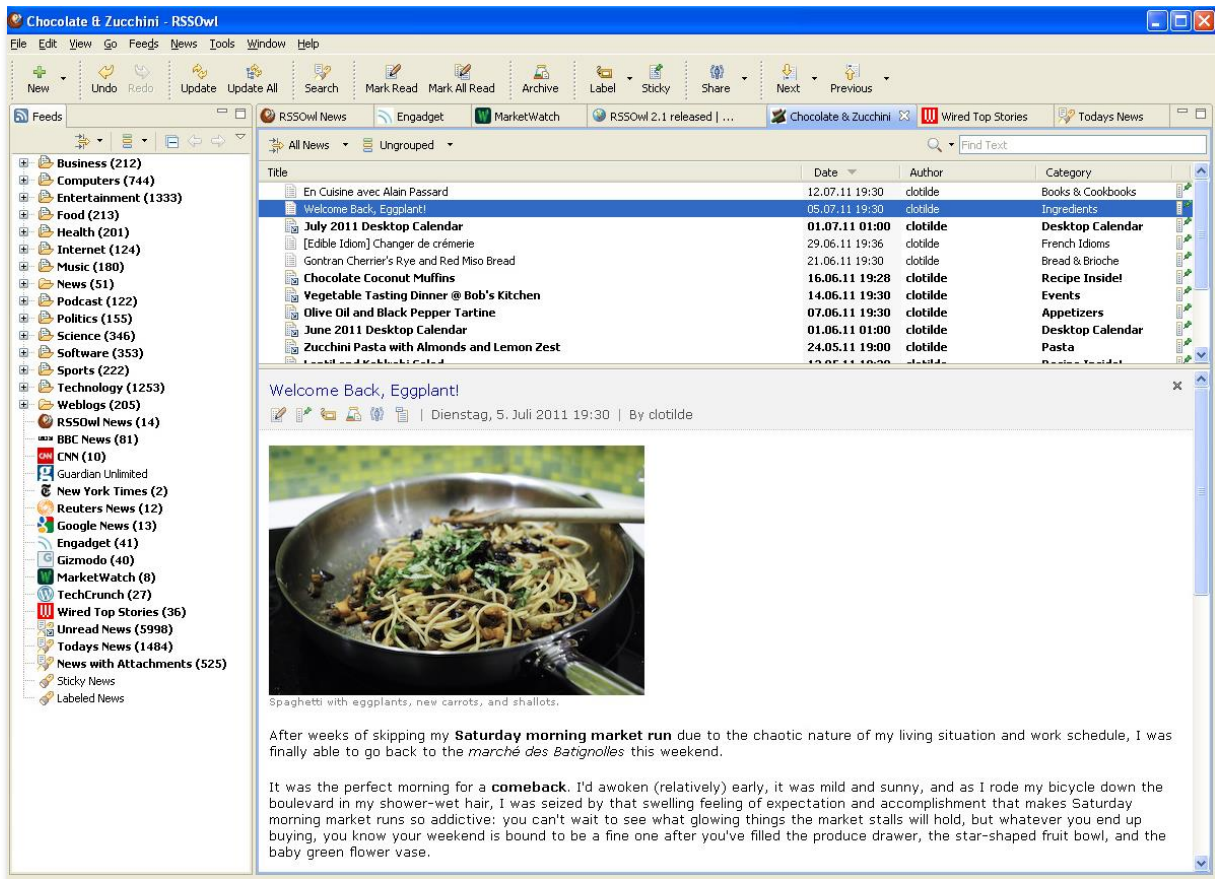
Chocolate & Zucchini - RSSOwl

File Edit View Go Feeds News Tools Window Help

New Undo Redo Update Update All Search Mark Read Mark All Read Archive Label Sticky Share Next Previous

Feeds

RSSOwl News | Engadget | MarketWatch | RSSOwl 2.1 released | ... | Chocolate & Zucchini | Wired Top Stories | Todays News

All News Ungrouped Find Text

Business (212)
Computers (744)
Entertainment (1333)
Food (213)
Health (201)
Internet (124)
Music (180)
News (51)
Podcast (122)
Politics (155)
Science (346)
Software (353)
Sports (222)
Technology (1253)
Weblogs (205)
RSSOwl News (14)
BBC News (81)
CNN (10)
Guardian Unlimited
New York Times (2)
Reuters News (12)
Google News (13)
Engadget (41)
Gizmodo (40)
MarketWatch (8)
TechCrunch (27)
Wired Top Stories (36)
Unread News (5998)
Todays News (1484)
News with Attachments (525)
Sticky News
Labeled News

| Title | Date | Author | Category |
|---|---|---|---|
| En Cuisine avec Alain Passard | 12.07.11 19:30 | clotilde | Books & Cookbooks |
| Welcome Back, Eggplant! | 05.07.11 19:30 | clotilde | Ingredients |
| July 2011 Desktop Calendar | 01.07.11 01:00 | clotilde | Desktop Calendar |
| [Edible Idiom] Changer de crémerie | 29.06.11 19:36 | clotilde | French Idioms |
| Gontran Cherrier's Rye and Red Miso Bread | 21.06.11 19:30 | clotilde | Bread & Brioche |
| Chocolate Coconut Muffins | 16.06.11 19:28 | clotilde | Recipe Inside! |
| Vegetable Tasting Dinner @ Bob's Kitchen | 14.06.11 19:30 | clotilde | Events |
| Olive Oil and Black Pepper Tartine | 07.06.11 19:30 | clotilde | Appetizers |
| June 2011 Desktop Calendar | 01.06.11 01:00 | clotilde | Desktop Calendar |
| Zucchini Pasta with Almonds and Lemon Zest | 24.05.11 19:00 | clotilde | Pasta |

Welcome Back, Eggplant!

| Dienstag, 5. Juli 2011 19:30 | By clotilde

Spaghetti with eggplants, new carrots, and shallots.

After weeks of skipping my Saturday morning market run due to the chaotic nature of my living situation and work schedule, I was finally able to go back to the marché des Batignolles this weekend.

It was the perfect morning for a comeback. I'd awoken (relatively) early, it was mild and sunny, and as I rode my bicycle down the boulevard in my shower-wet hair, I was seized by that swelling feeling of expectation and accomplishment that makes Saturday morning market runs so addictive: you can't wait to see what glowing things the market stalls will hold, but whatever you end up buying, you know your weekend is bound to be a fine one after you've filled the produce drawer, the star-shaped fruit bowl, and the baby green flower vase.